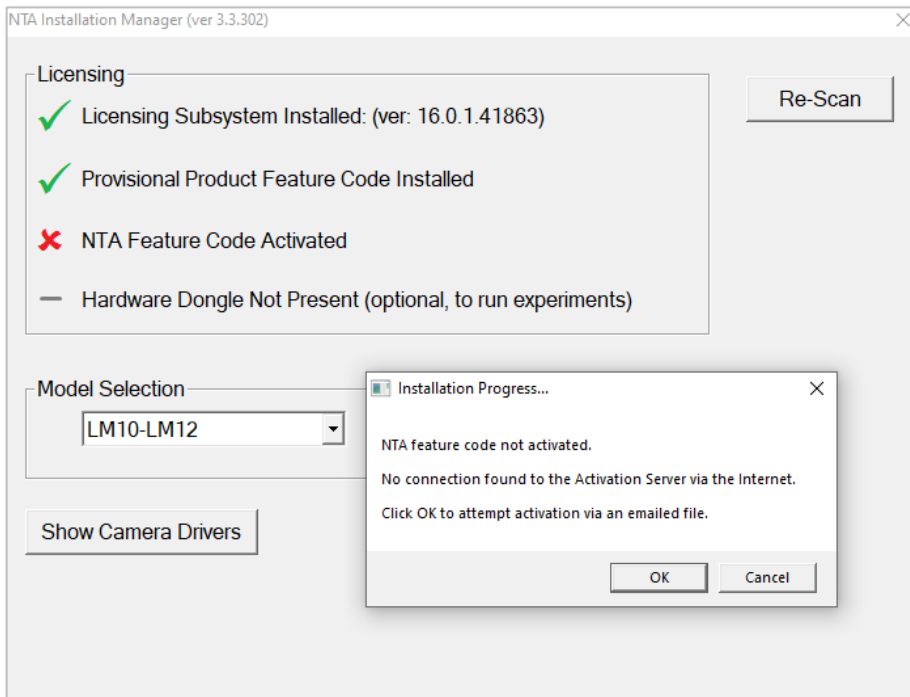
NTA Installation Manager (ver 3.3.302)

Licensing

Licensing Subsystem Installed: (ver: 16.0.1.41863)

Provisional Product Feature Code Installed

NTA Feature Code Activated

Hardware Dongle Not Present (optional, to run experiments)

Re-Scan

Model Selection

LM10-LM12

Show Camera Drivers

Installation Progress...

NTA feature code not activated.

No connection found to the Activation Server via the Internet.

Click OK to attempt activation via an emailed file.

OK

Cancel